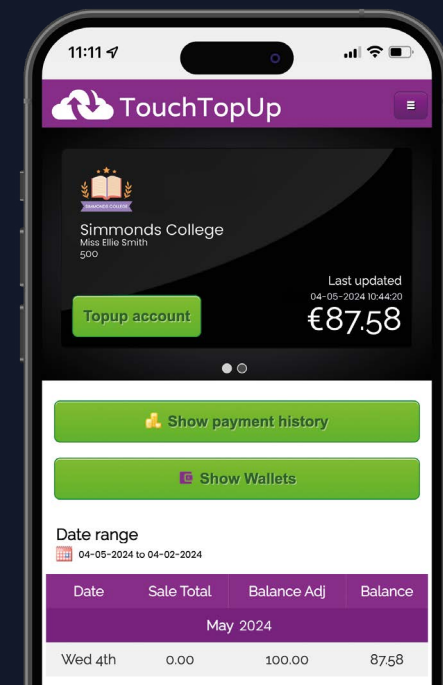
11:11

TouchTopUp

SIMMONDS COLLEGE

Simmonds College
Miss Ellie Smith
500

Last updated
04-05-2024 10:44:20
€87.58

Topup account

Show payment history

Show Wallets

Date range
04-05-2024 to 04-02-2024

| Date | Sale Total | Balance Adj | Balance |
|---|---|---|---|
| May 2024 | | | |
| Wed 4th | 0.00 | 100.00 | 87.58 |